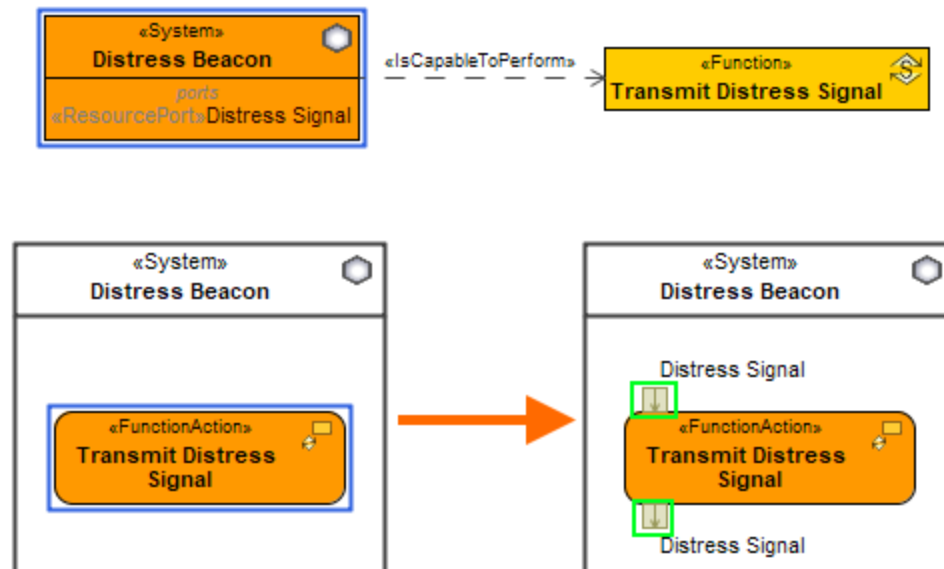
«System»
Distress Beacon
ports
«ResourcePort»Distress Signal

«IsCapableToPerform»

«Function»
Transmit Distress Signal

«System»
Distress Beacon

«FunctionAction»
Transmit Distress Signal

«System»
Distress Beacon

Distress Signal

«FunctionAction»
Transmit Distress Signal

Distress Signal